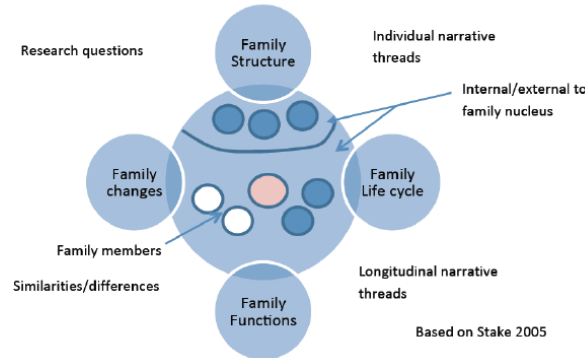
Research questions

Family Structure

Individual narrative threads

Internal/external to family nucleus

Family changes

Family Life cycle

Family members

Similarities/differences

Longitudinal narrative threads

Family Functions

Based on Stake 2005